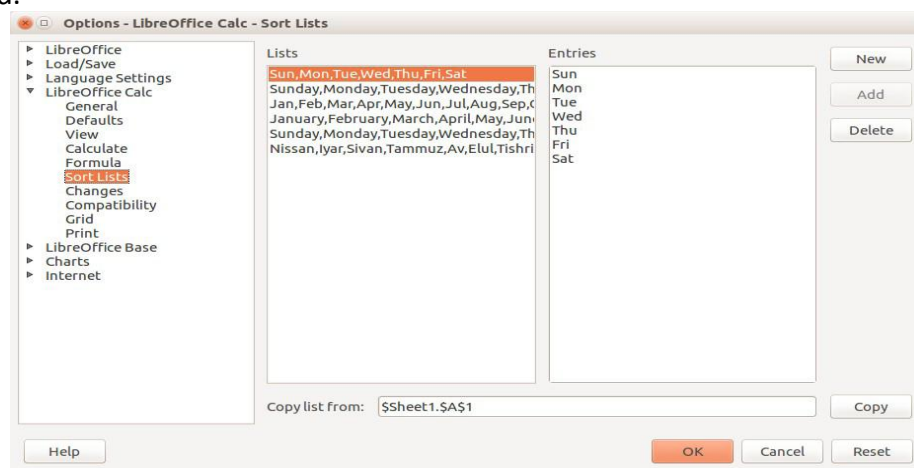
d.

Options - LibreOffice Calc - Sort Lists

LibreOffice
Load/Save
Language Settings
LibreOffice Calc
General
Defaults
View
Calculate
Formula
Sort Lists
Changes
Compatibility
Grid
Print
LibreOffice Base
Charts
Internet

Lists
Sun,Mon,Tue,Wed,Thu,Fri,Sat
Sunday,Monday,Tuesday,Wednesday,Th
Jan,Feb,Mar,Apr,May,Jun,Jul,Aug,Sep,C
January,February,March,April,May,Jun
Sunday,Monday,Tuesday,Wednesday,Th
Nissan,Iyar,Sivan,Tammuz,Av,Elul,Tishri

Entries
Sun
Mon
Tue
Wed
Thu
Fri
Sat

New
Add
Delete

Copy list from: $Sheet1.$A$1
Copy

Help
OK
Cancel
Reset